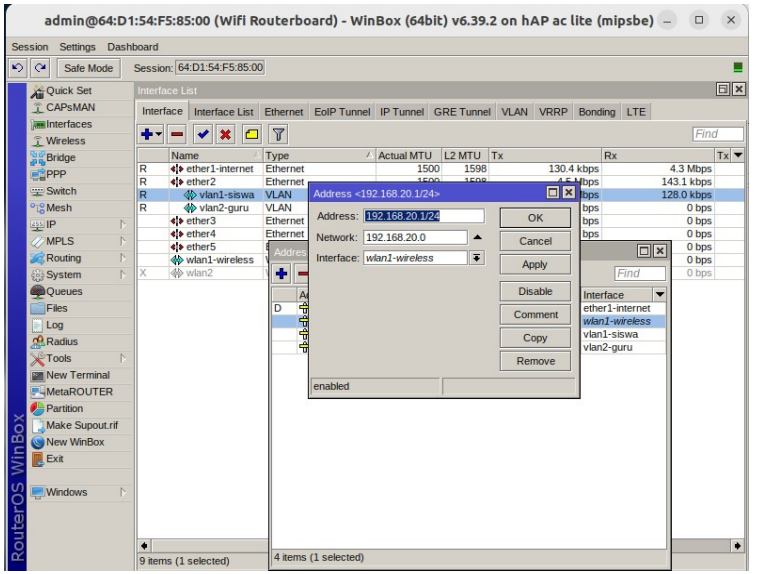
admin@64:D1:54:F5:85:00 (Wifi Routerboard) - WinBox (64bit) v6.39.2 on hAP ac lite (mipsbe)

Session Settings Dashboard

Safe Mode Session: 64:D1:54:F5:85:00

Quick Set
CAPsMAN
Interfaces
Wireless
Bridge
PPP
Switch
Mesh
IP
MPLS
Routing
System
Queues
Files
Log
Radius
Tools
New Terminal
MetaROUTER
Partition
Make Supout.rif
New WinBox
Exit
Windows

RouterOS WinBox

Interface List

Interface | Interface List | Ethernet | EoIP Tunnel | IP Tunnel | GRE Tunnel | VLAN | VRRP | Bonding | LTE

Find

| | Name | Type | Actual MTU | L2 MTU | Tx | Rx |
|---|---|---|---|---|---|---|
| R | ether1-internet | Ethernet | 1500 | 1598 | 130.4 kbps | 4.3 Mbps |
| R | ether2 | Ethernet | 1500 | 1598 | 4.5 Mbps | 143.1 kbps |
| R | vlan1-siswa | VLAN | | | bps | 128.0 kbps |
| R | vlan2-guru | VLAN | | | bps | 0 bps |
| | ether3 | Ethernet | | | bps | 0 bps |
| | ether4 | Ethernet | | | bps | 0 bps |
| | ether5 | | | | | 0 bps |
| | wlan1-wireless | | | | | 0 bps |
| X | wlan2 | | | | | 0 bps |

9 items (1 selected)

Address

Find

| | A | Interface |
|---|---|---|
| D | | ether1-internet |
| | | wlan1-wireless |
| | | vlan1-siswa |
| | | vlan2-guru |

4 items (1 selected)

Address <192.168.20.1/24>

Address: 192.168.20.1/24
Network: 192.168.20.0
Interface: wlan1-wireless

OK
Cancel
Apply
Disable
Comment
Copy
Remove

enabled